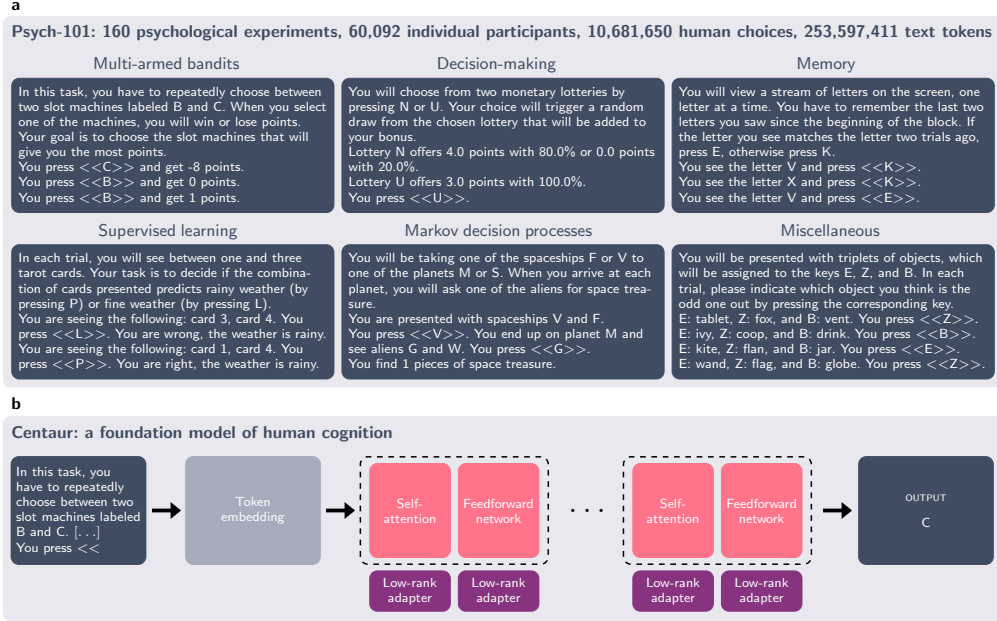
a

Psych-101: 160 psychological experiments, 60,092 individual participants, 10,681,650 human choices, 253,597,411 text tokens

Multi-armed bandits

In this task, you have to repeatedly choose between two slot machines labeled B and C. When you select one of the machines, you will win or lose points. Your goal is to choose the slot machines that will give you the most points.
You press <<C>> and get -8 points.
You press <<B>> and get 0 points.
You press <<B>> and get 1 points.

Decision-making

You will choose from two monetary lotteries by pressing N or U. Your choice will trigger a random draw from the chosen lottery that will be added to your bonus.
Lottery N offers 4.0 points with 80.0% or 0.0 points with 20.0%.
Lottery U offers 3.0 points with 100.0%.
You press <<U>>.

Memory

You will view a stream of letters on the screen, one letter at a time. You have to remember the last two letters you saw since the beginning of the block. If the letter you see matches the letter two trials ago, press E, otherwise press K.
You see the letter V and press <<K>>.
You see the letter X and press <<K>>.
You see the letter V and press <<E>>.

Supervised learning

In each trial, you will see between one and three tarot cards. Your task is to decide if the combination of cards presented predicts rainy weather (by pressing P) or fine weather (by pressing L).
You are seeing the following: card 3, card 4. You press <<L>>. You are wrong, the weather is rainy.
You are seeing the following: card 1, card 4. You press <<P>>. You are right, the weather is rainy.

Markov decision processes

You will be taking one of the spaceships F or V to one of the planets M or S. When you arrive at each planet, you will ask one of the aliens for space treasure.
You are presented with spaceships V and F.
You press <<V>>. You end up on planet M and see aliens G and W. You press <<G>>.
You find 1 pieces of space treasure.

Miscellaneous

You will be presented with triplets of objects, which will be assigned to the keys E, Z, and B. In each trial, please indicate which object you think is the odd one out by pressing the corresponding key.
E: tablet, Z: fox, and B: vent. You press <<Z>>.
E: ivy, Z: coop, and B: drink. You press <<B>>.
E: kite, Z: flan, and B: jar. You press <<E>>.
E: wand, Z: flag, and B: globe. You press <<Z>>.

b

Centaur: a foundation model of human cognition

In this task, you have to repeatedly choose between two slot machines labeled B and C. [...] You press <<

Token embedding

Self-attention

Feedforward network

Low-rank adapter

Low-rank adapter

. . .

Self-attention

Feedforward network

Low-rank adapter

Low-rank adapter

OUTPUT
C